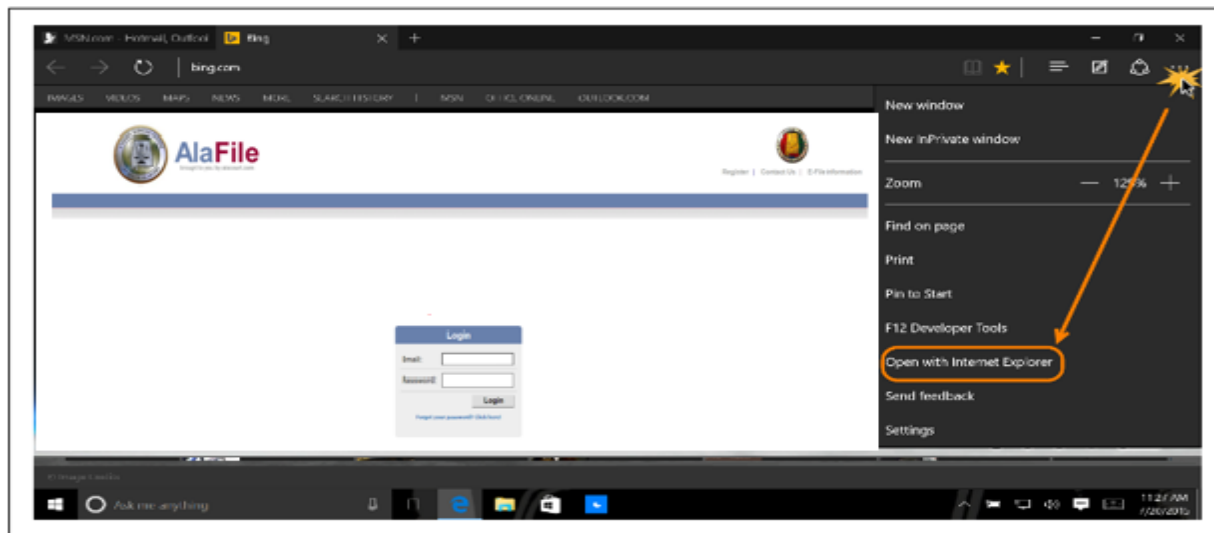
MSN.com - Hotmail, Outlook | Bing

bing.com

IMAGES VIDEOS MAPS NEWS MORE SEARCH HISTORY | MSN OFFICE ONLINE OUTLOOK.COM

AlaFile

Register | Contact Us | E-File Information

Login

Email:

Password:

Login

Forgot your password? Click here!

New window

New InPrivate window

Zoom — 125% +

Find on page

Print

Pin to Start

F12 Developer Tools

Open with Internet Explorer

Send feedback

Settings

Ask me anything

11:27 AM
7/20/2015